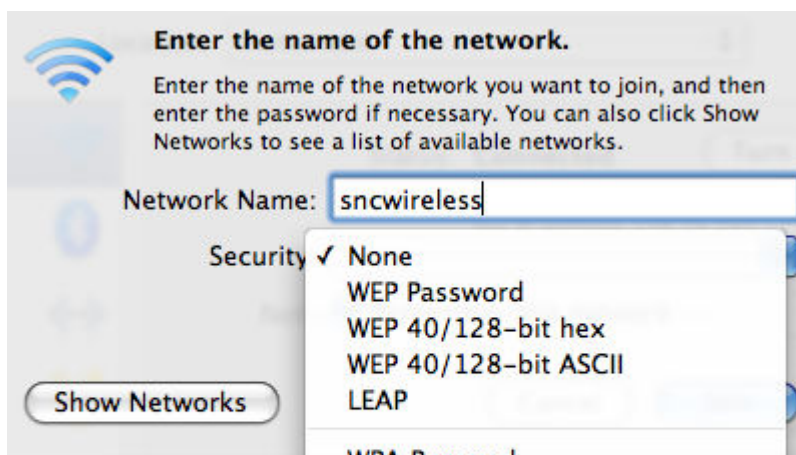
Enter the name of the network.

Enter the name of the network you want to join, and then enter the password if necessary. You can also click Show Networks to see a list of available networks.

Network Name: sncwireless

Security ✓ None
WEP Password
WEP 40/128-bit hex
WEP 40/128-bit ASCII
LEAP
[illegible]

Show Networks